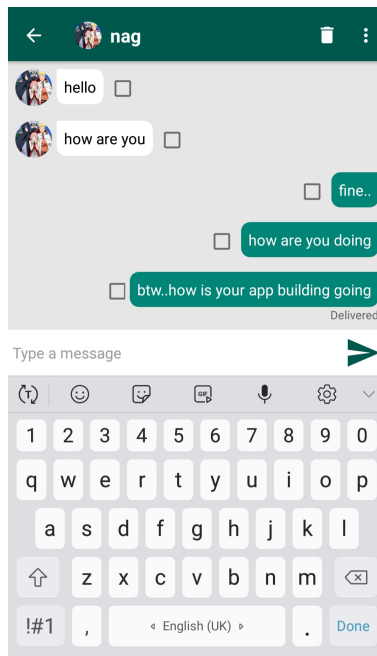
nag

hello

how are you

fine..

how are you doing

btw..how is your app building going

Delivered

Type a message

GIF

1 2 3 4 5 6 7 8 9 0

q w e r t y u i o p

a s d f g h j k l

z x c v b n m

!#1 , English (UK) . Done